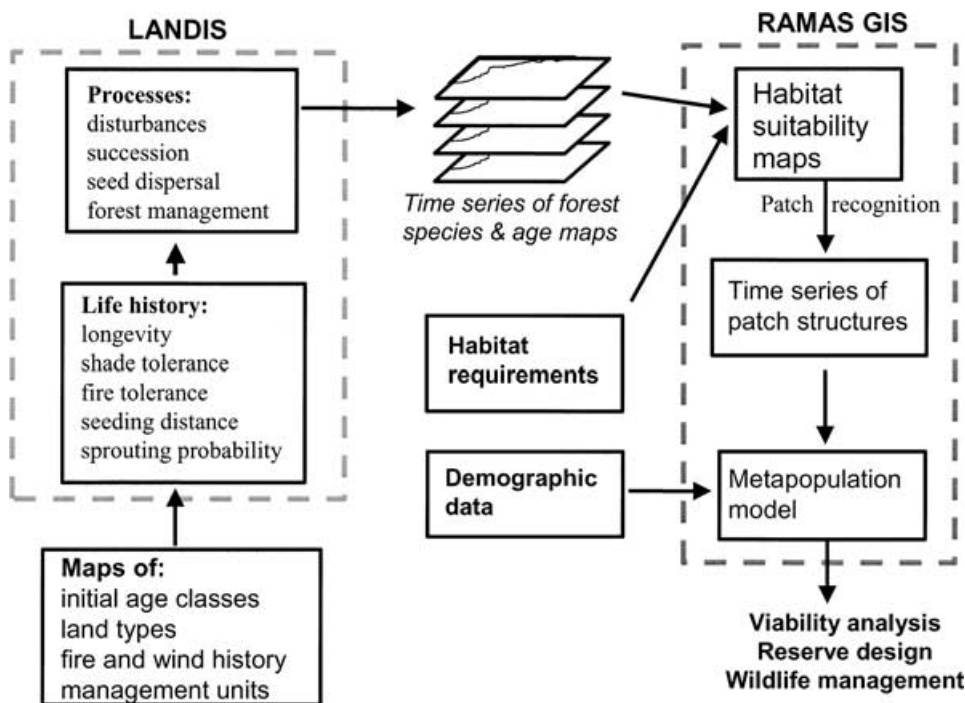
LANDIS

Processes:
disturbances
succession
seed dispersal
forest management

Life history:
longevity
shade tolerance
fire tolerance
seeding distance
sprouting probability

Maps of:
initial age classes
land types
fire and wind history
management units

Time series of forest species & age maps

Habitat requirements

Demographic data

RAMAS GIS

Habitat suitability maps

Patch recognition

Time series of patch structures

Metapopulation model

Viability analysis
Reserve design
Wildlife management